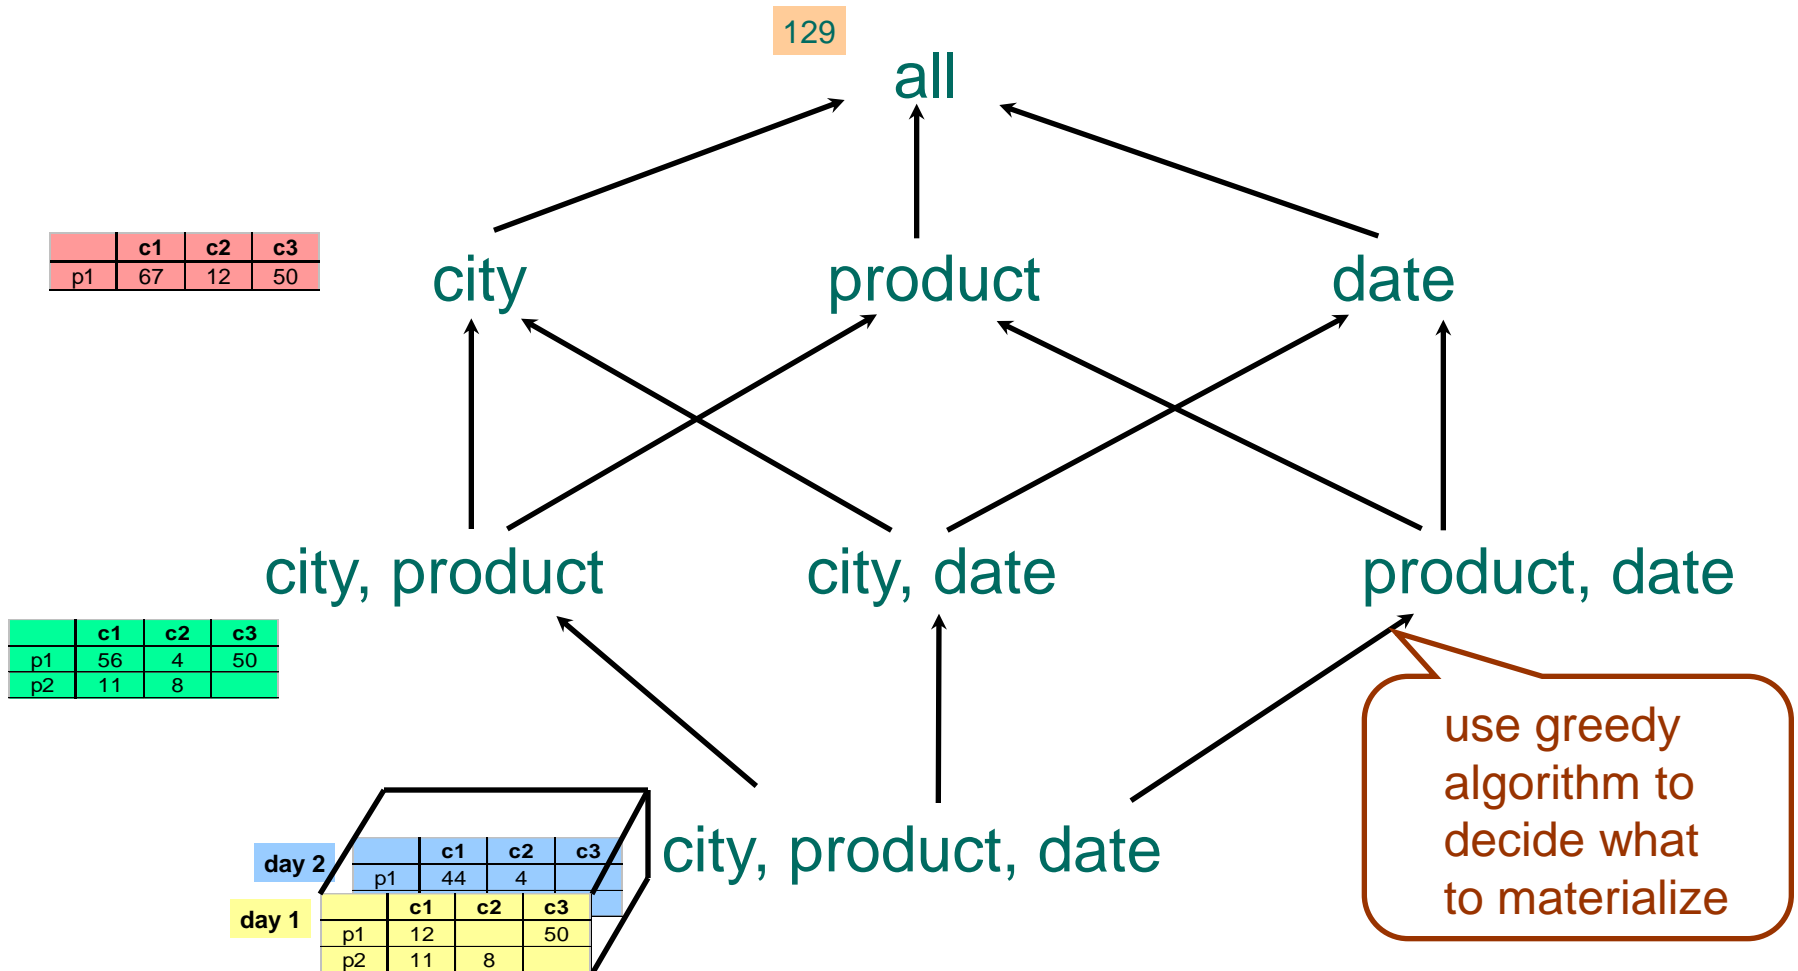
129

all

| | c1 | c2 | c3 |
|---|---|---|---|
| p1 | 67 | 12 | 50 |

city

product

date

city, product

city, date

product, date

| | c1 | c2 | c3 |
|---|---|---|---|
| p1 | 56 | 4 | 50 |
| p2 | 11 | 8 | |

use greedy algorithm to decide what to materialize

day 2

| | c1 | c2 | c3 |
|---|---|---|---|
| p1 | 44 | 4 | |

day 1

| | c1 | c2 | c3 |
|---|---|---|---|
| p1 | 12 | | 50 |
| p2 | 11 | 8 | |

city, product, date